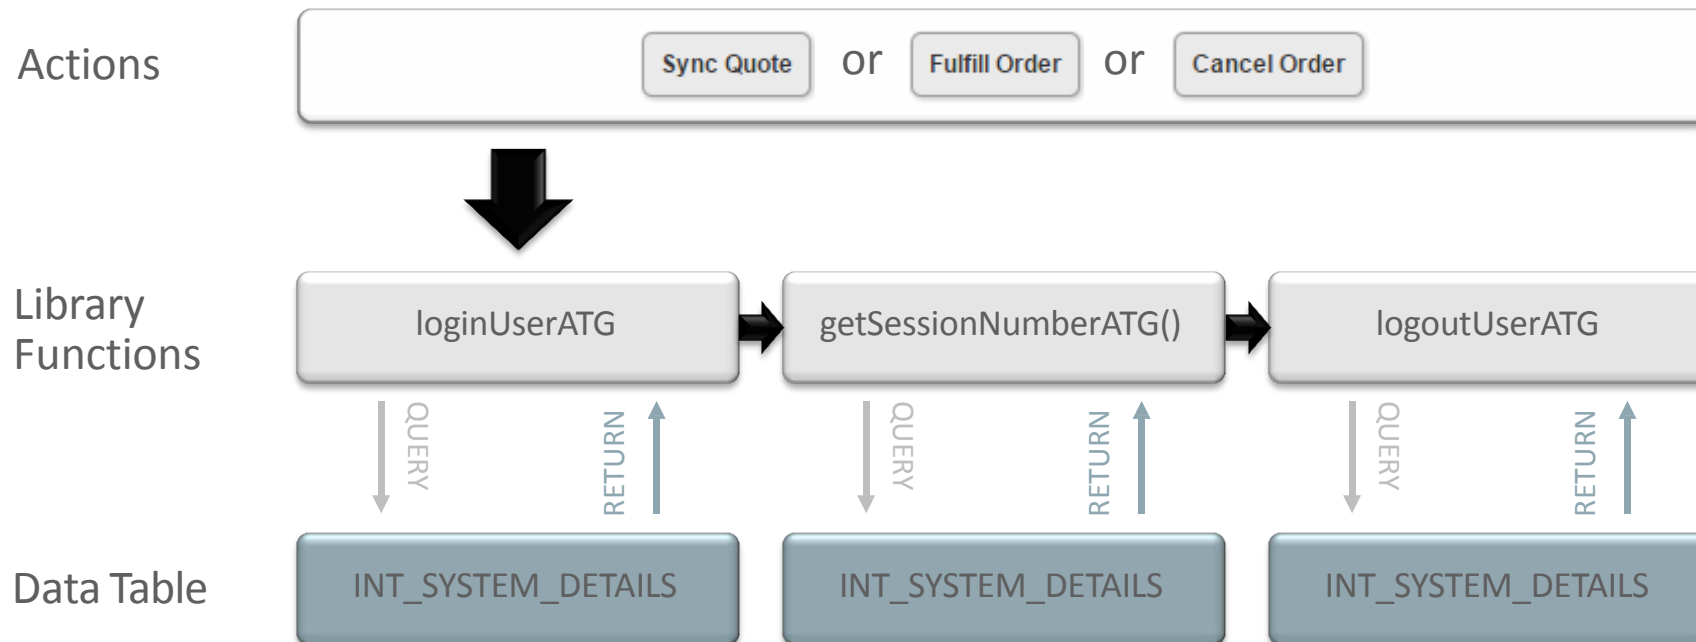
Actions

Sync Quote or Fulfill Order or Cancel Order

Library Functions

loginUserATG

getSessionNumberATG()

logoutUserATG

QUERY
RETURN
QUERY
RETURN
QUERY
RETURN

Data Table

INT_SYSTEM_DETAILS
INT_SYSTEM_DETAILS
INT_SYSTEM_DETAILS